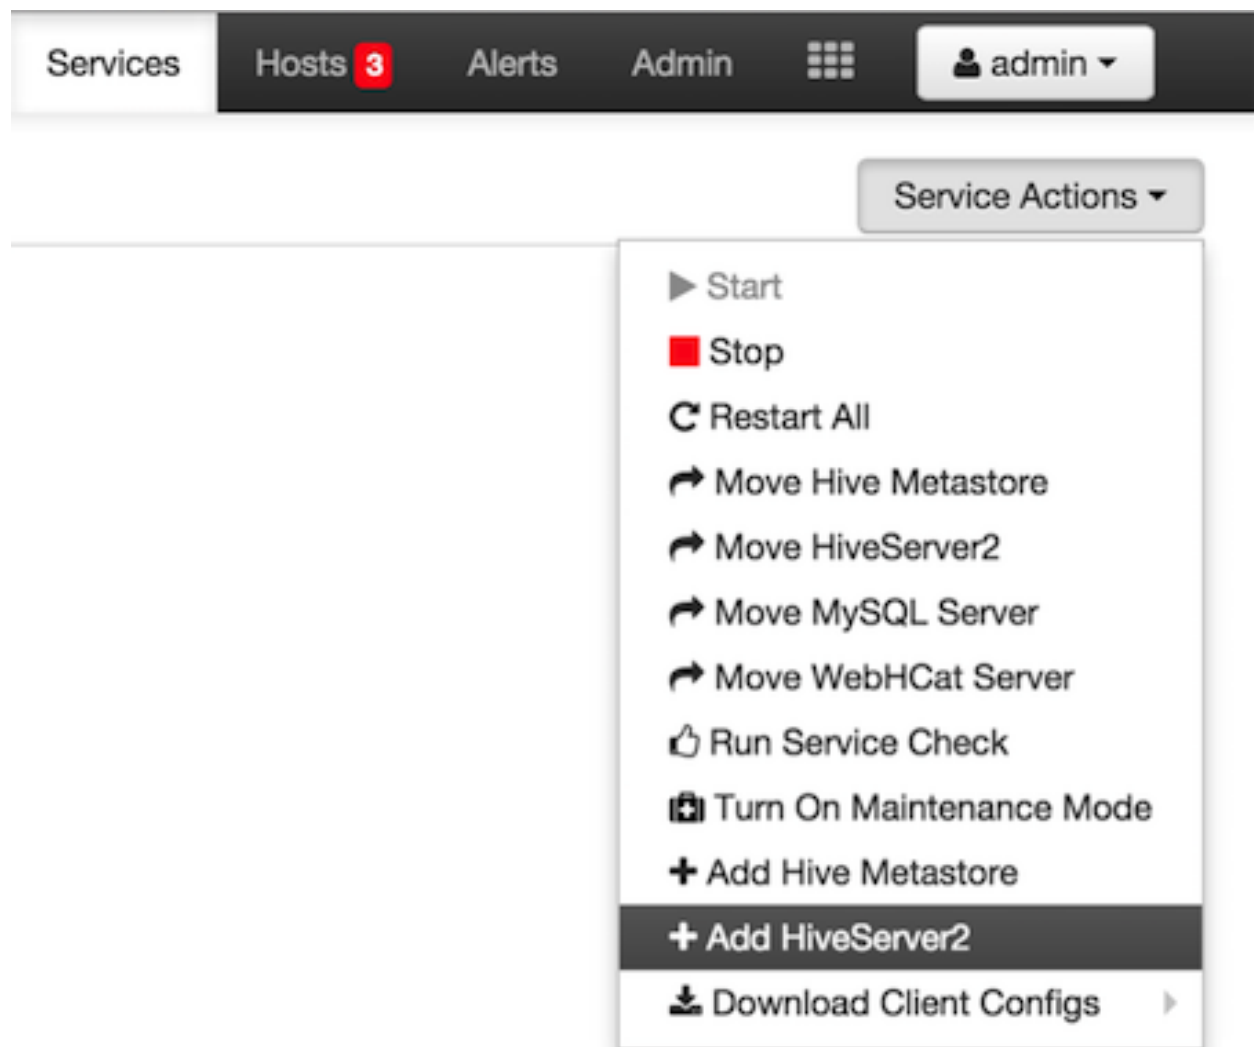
Services Hosts 3 Alerts Admin admin

Service Actions

Start
Stop
Restart All
Move Hive Metastore
Move HiveServer2
Move MySQL Server
Move WebHCat Server
Run Service Check
Turn On Maintenance Mode
Add Hive Metastore
Add HiveServer2
Download Client Configs